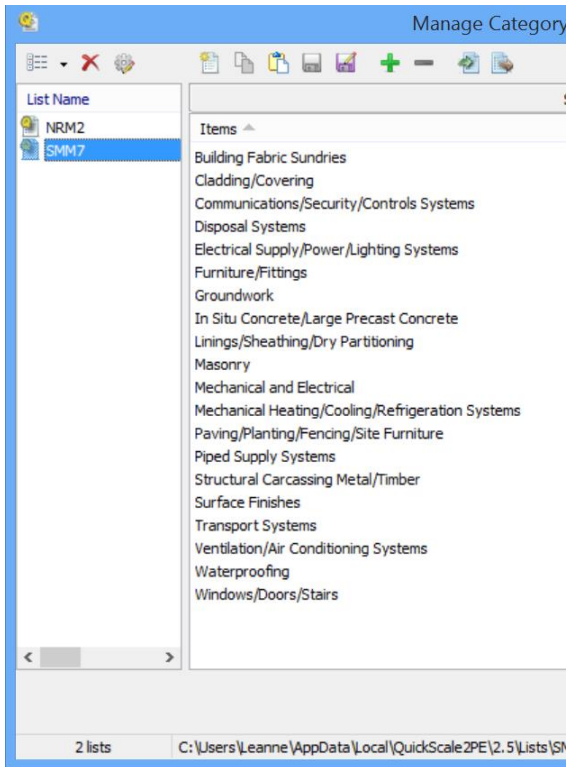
Manage Category

List Name

NRM2

SMM7

Items

Building Fabric Sundries
Cladding/Covering
Communications/Security/Controls Systems
Disposal Systems
Electrical Supply/Power/Lighting Systems
Furniture/Fittings
Groundwork
In Situ Concrete/Large Precast Concrete
Linings/Sheathing/Dry Partitioning
Masonry
Mechanical and Electrical
Mechanical Heating/Cooling/Refrigeration Systems
Paving/Planting/Fencing/Site Furniture
Piped Supply Systems
Structural Carcassing Metal/Timber
Surface Finishes
Transport Systems
Ventilation/Air Conditioning Systems
Waterproofing
Windows/Doors/Stairs

2 lists

C:\Users\Leanne\AppData\Local\QuickScale2PE\2.5\Lists\SM